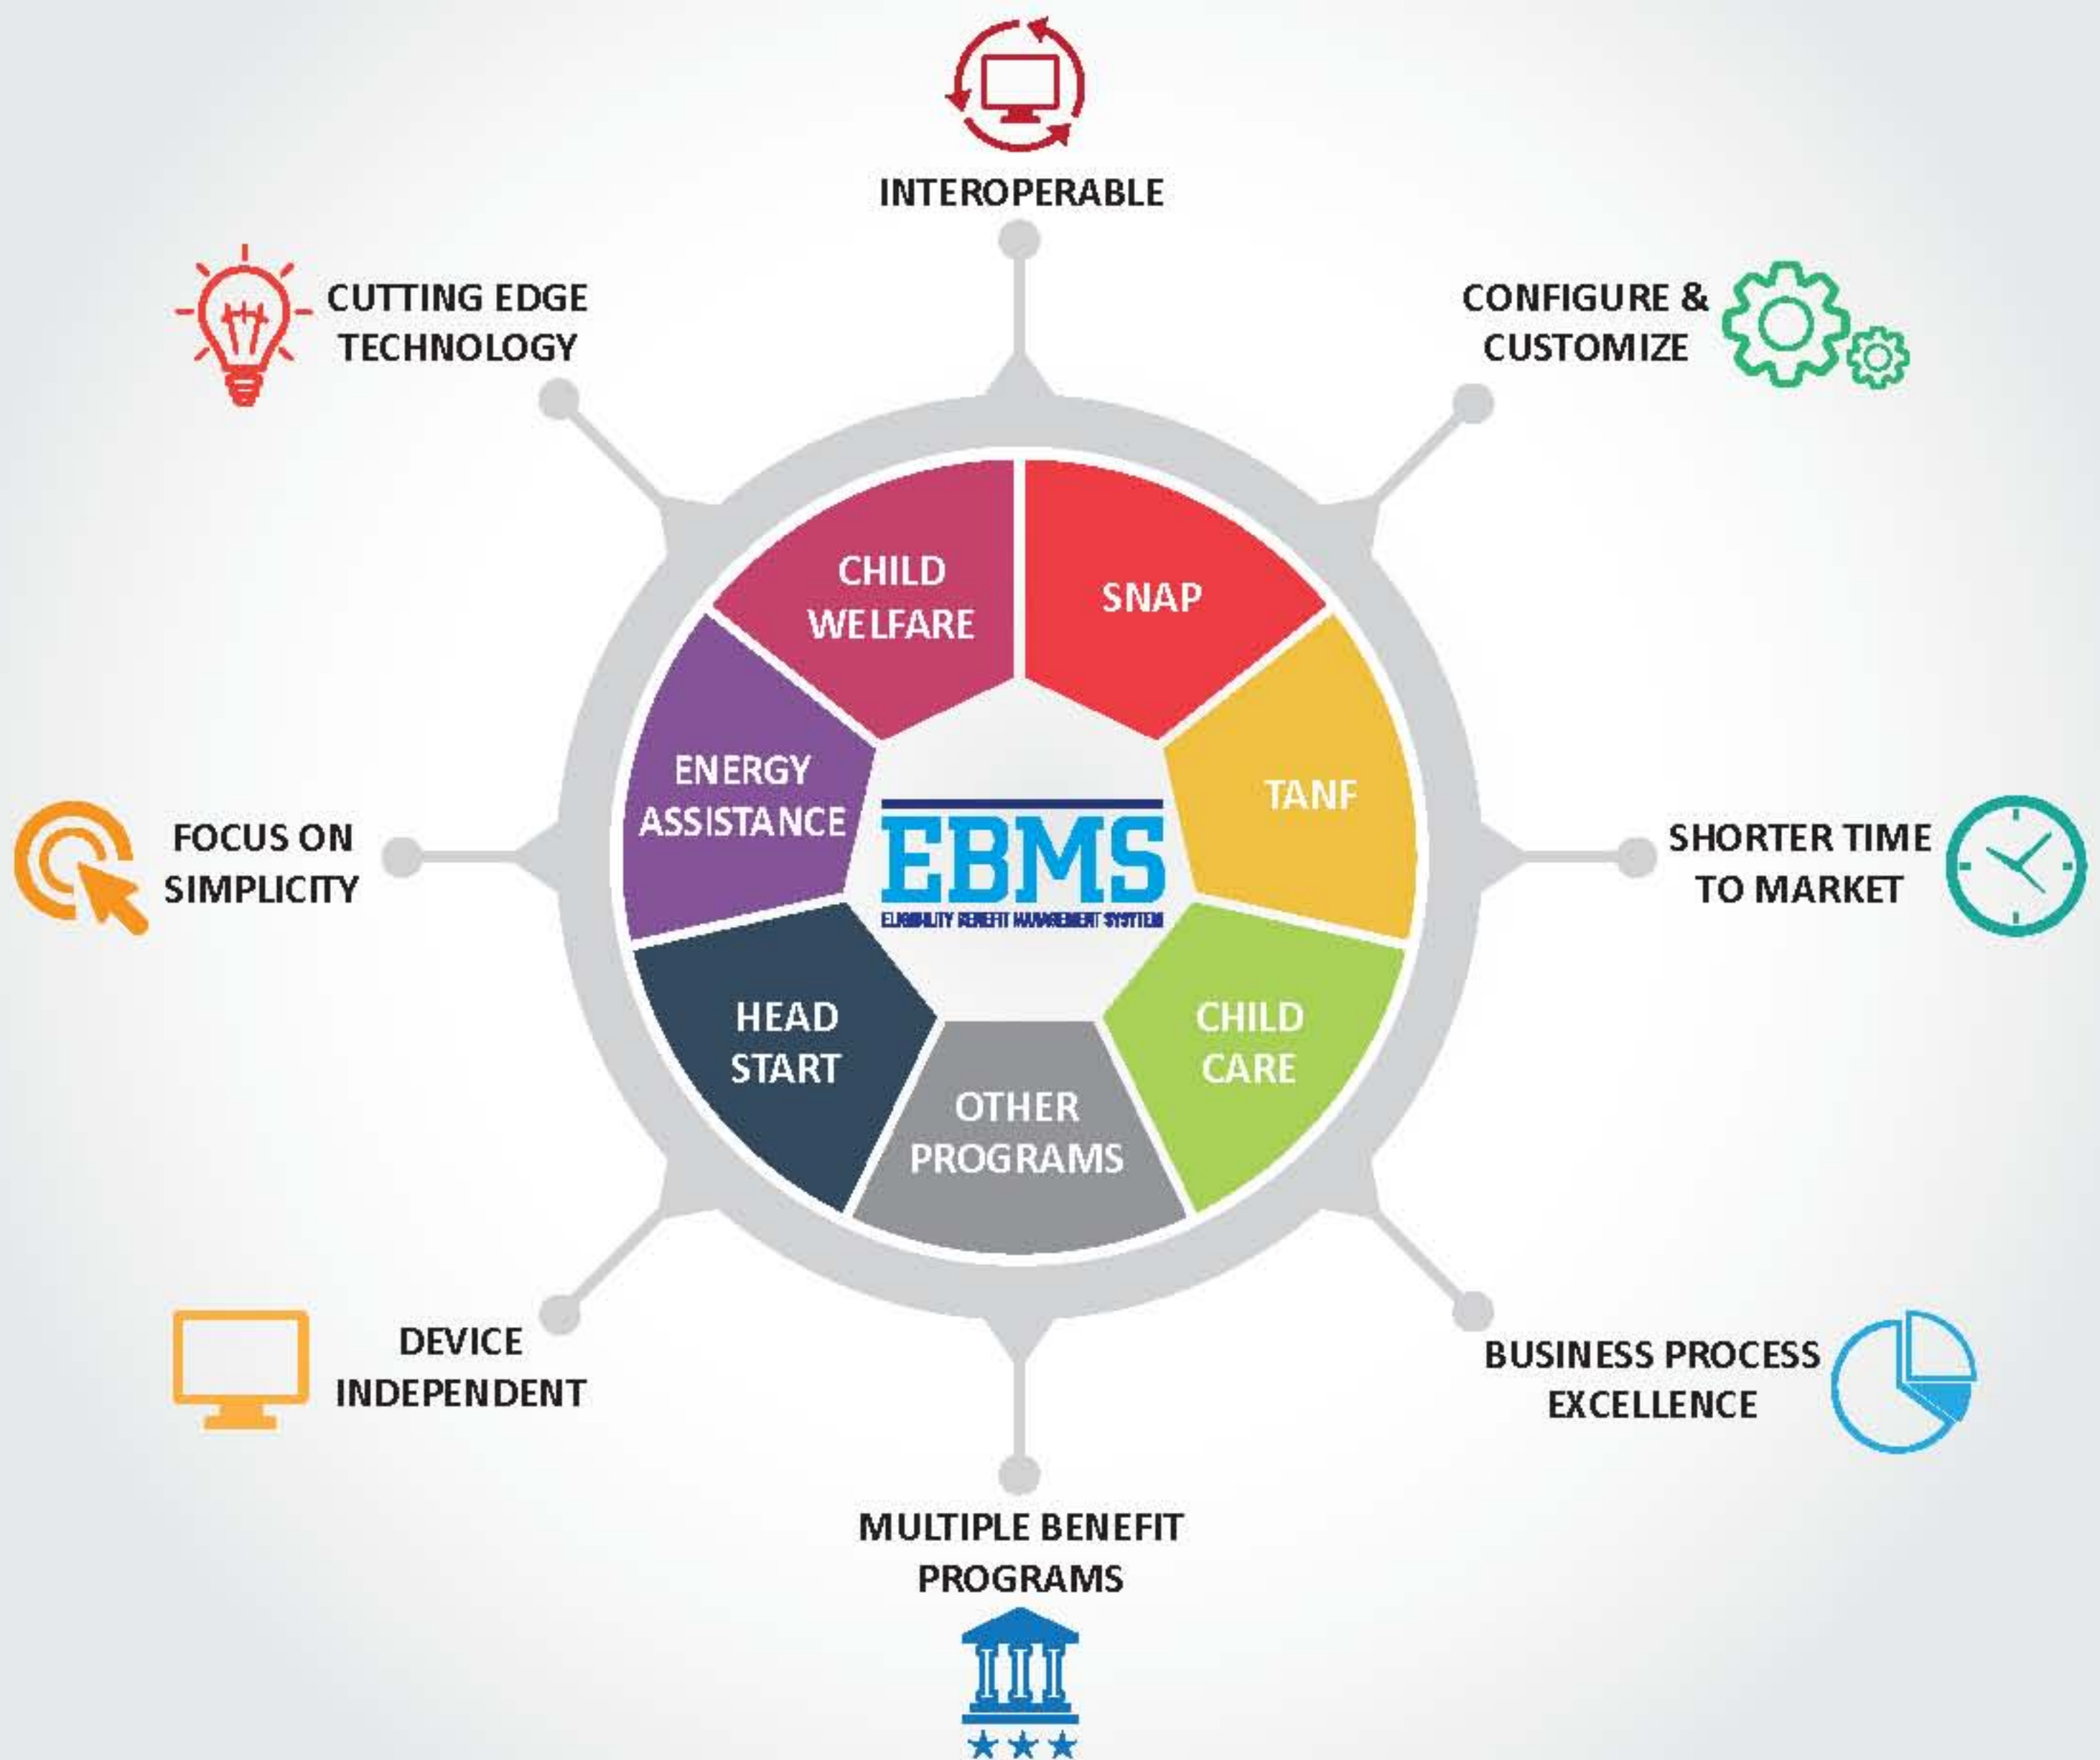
INTEROPERABLE

CUTTING EDGE TECHNOLOGY

CONFIGURE & CUSTOMIZE

CHILD WELFARE

SNAP

ENERGY ASSISTANCE

TANF

FOCUS ON SIMPLICITY

EBMS

ELIGIBILITY BENEFIT MANAGEMENT SYSTEM

SHORTER TIME TO MARKET

HEAD START

CHILD CARE

OTHER PROGRAMS

DEVICE INDEPENDENT

BUSINESS PROCESS EXCELLENCE

MULTIPLE BENEFIT PROGRAMS